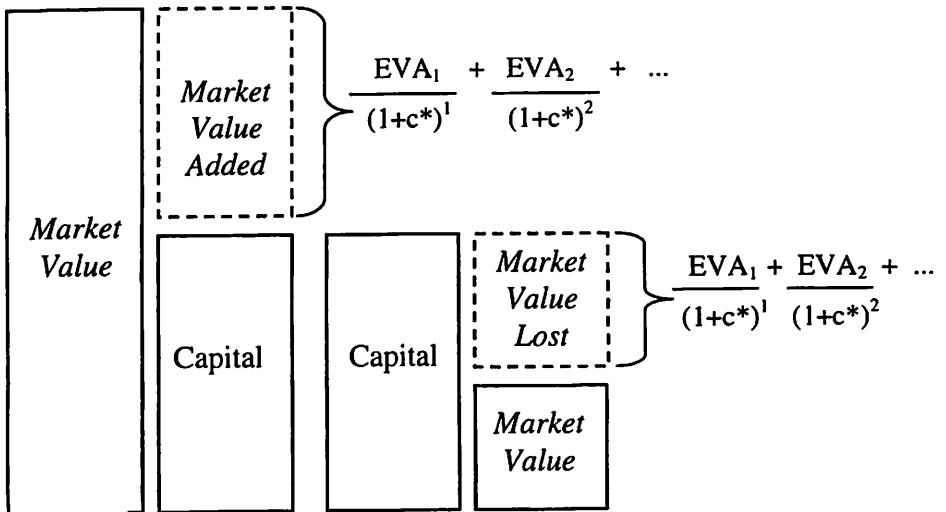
Market Value

Market Value Added

$\frac{EVA_1}{(1+c^*)^1} + \frac{EVA_2}{(1+c^*)^2} + \ldots$

Capital

Capital

Market Value Lost

$\frac{EVA_1}{(1+c^*)^1} + \frac{EVA_2}{(1+c^*)^2} + \ldots$

Market Value